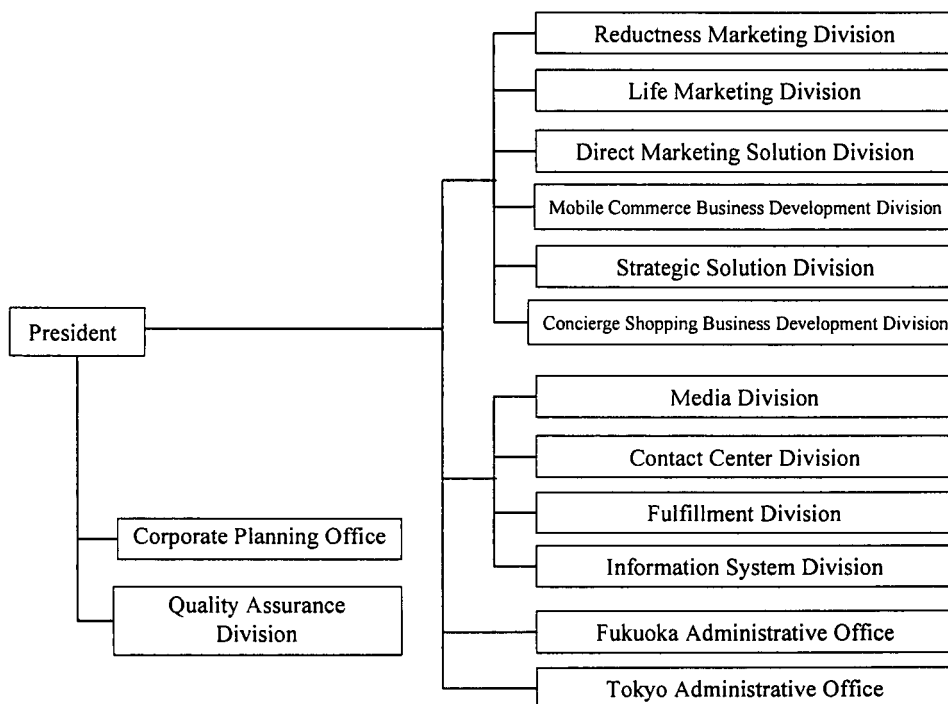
President

Reductness Marketing Division

Life Marketing Division

Direct Marketing Solution Division

Mobile Commerce Business Development Division

Strategic Solution Division

Concierge Shopping Business Development Division

Media Division

Contact Center Division

Fulfillment Division

Information System Division

Fukuoka Administrative Office

Tokyo Administrative Office

Corporate Planning Office

Quality Assurance Division